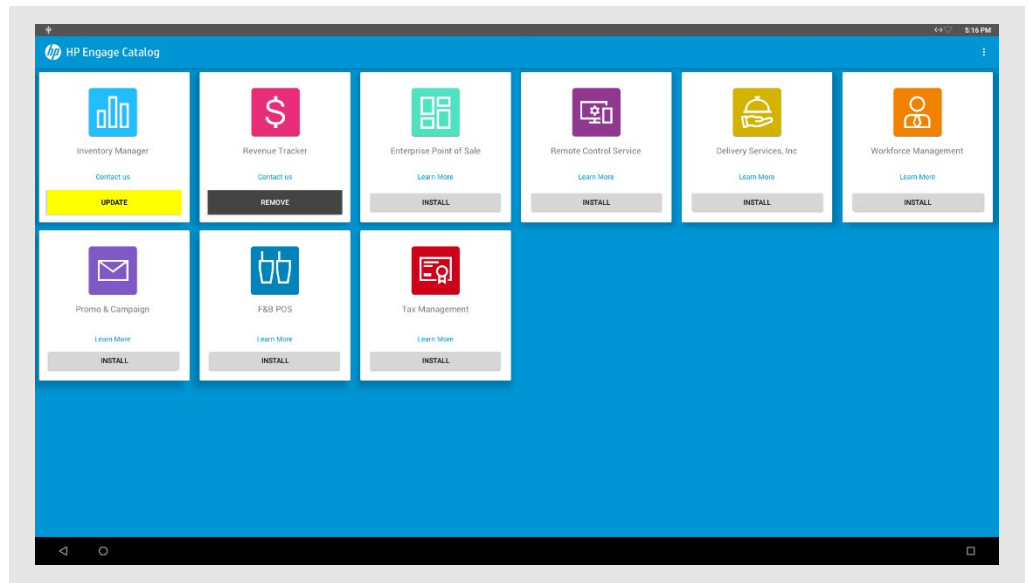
5:16 PM

HP Engage Catalog

Inventory Manager
Contact us
UPDATE

Revenue Tracker
Contact us
REMOVE

Enterprise Point of Sale
Learn More
INSTALL

Remote Control Service
Learn More
INSTALL

Delivery Services, Inc
Learn More
INSTALL

Workforce Management
Learn More
INSTALL

Promo & Campaign
Learn More
INSTALL

F&B POS
Learn More
INSTALL

Tax Management
Learn More
INSTALL